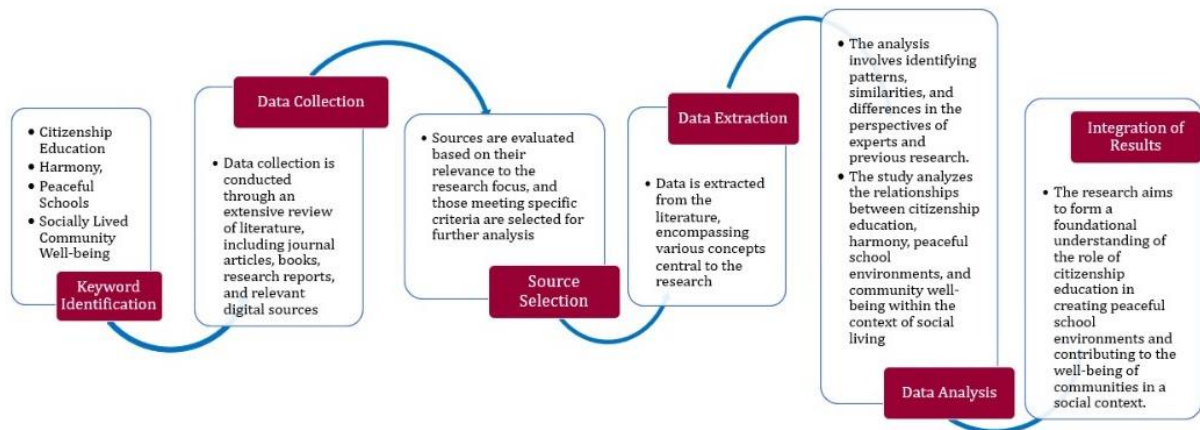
- Citizenship Education
- Harmony,
- Peaceful Schools
- Socially Lived Community Well-being

Keyword Identification

Data Collection

- Data collection is conducted through an extensive review of literature, including journal articles, books, research reports, and relevant digital sources

- Sources are evaluated based on their relevance to the research focus, and those meeting specific criteria are selected for further analysis

Source Selection

Data Extraction

- Data is extracted from the literature, encompassing various concepts central to the research

- The analysis involves identifying patterns, similarities, and differences in the perspectives of experts and previous research.
- The study analyzes the relationships between citizenship education, harmony, peaceful school environments, and community well-being within the context of social living

Data Analysis

Integration of Results

- The research aims to form a foundational understanding of the role of citizenship education in creating peaceful school environments and contributing to the well-being of communities in a social context.